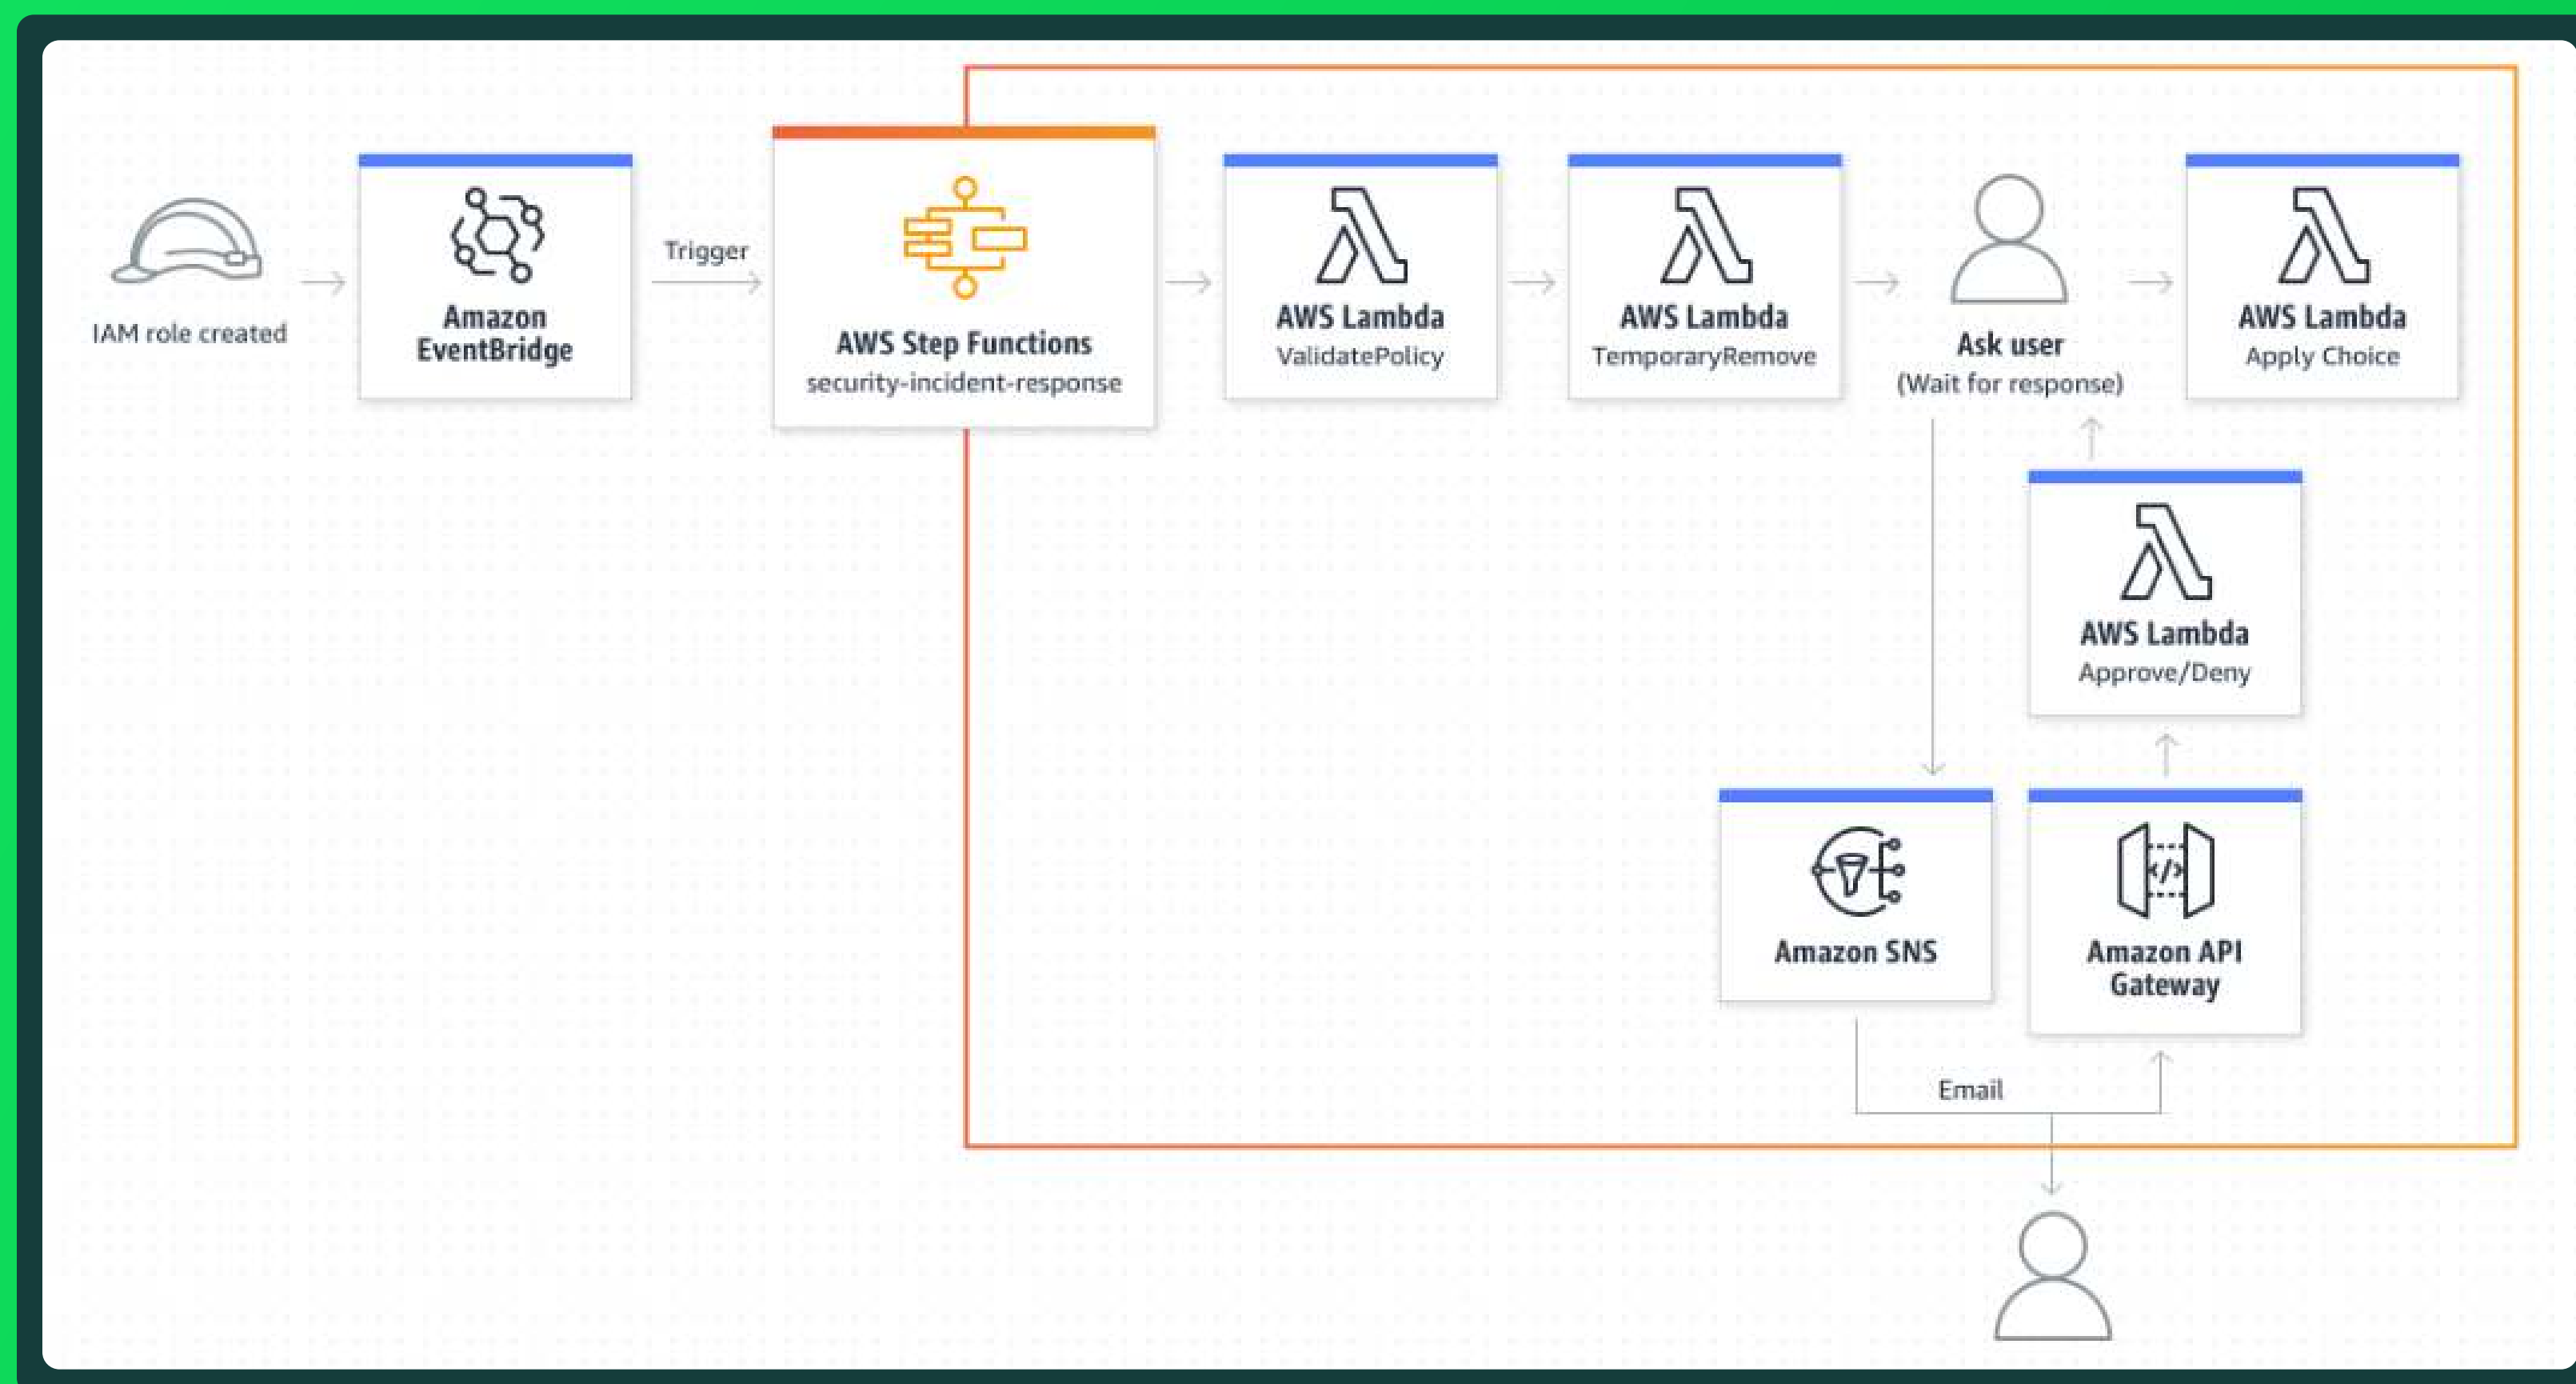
IAM role created

Amazon EventBridge

Trigger

AWS Step Functions
security-incident-response

AWS Lambda
ValidatePolicy

AWS Lambda
TemporaryRemove

Ask user
(Wait for response)

AWS Lambda
Apply Choice

AWS Lambda
Approve/Deny

Amazon SNS

Amazon API Gateway

Email